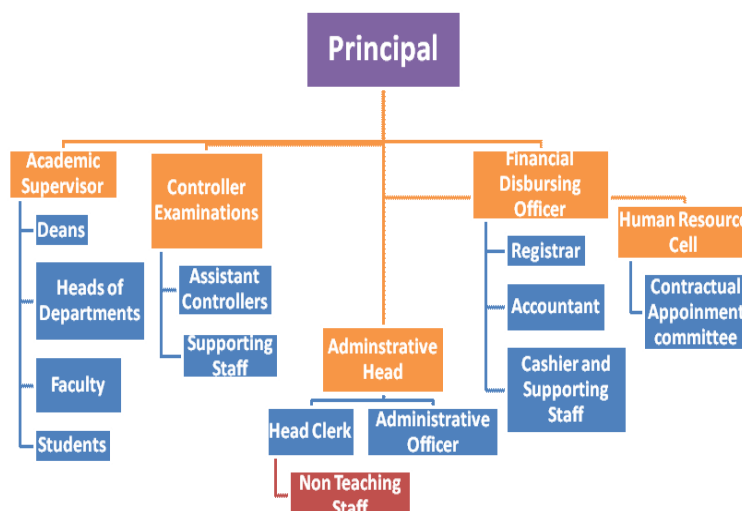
Principal

Academic Supervisor

Deans

Heads of Departments

Faculty

Students

Controller Examinations

Assistant Controllers

Supporting Staff

Adminstrative Head

Head Clerk

Administrative Officer

Non Teaching Staff

Financial Disbursing Officer

Registrar

Accountant

Cashier and Supporting Staff

Human Resource Cell

Contractual Appointment committee